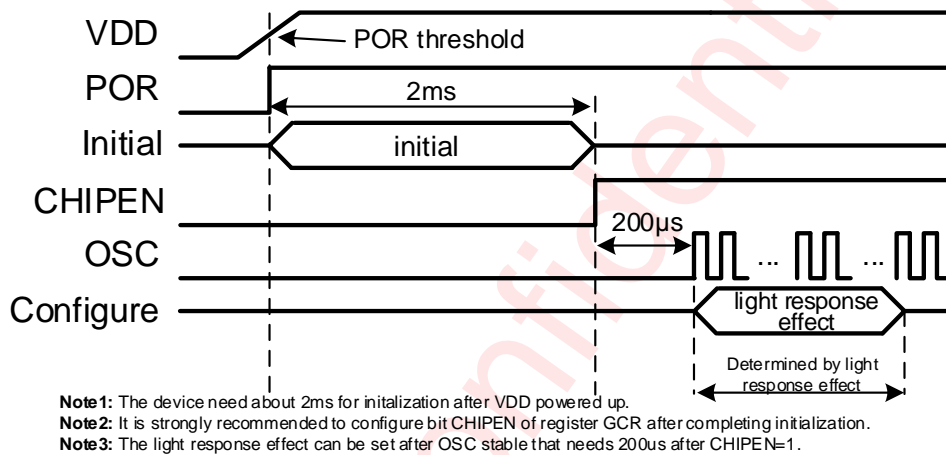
VDD
POR threshold
POR
2ms
Initial
initial
CHIPEN
200μs
OSC
...
...
Configure
light response effect
Determined by light response effect

**Note1:** The device need about 2ms for initalization after VDD powered up.
**Note2:** It is strongly recommended to configure bit CHIPEN of register GCR after completing initialization.
**Note3:** The light response effect can be set after OSC stable that needs 200us after CHIPEN=1.

Confidential